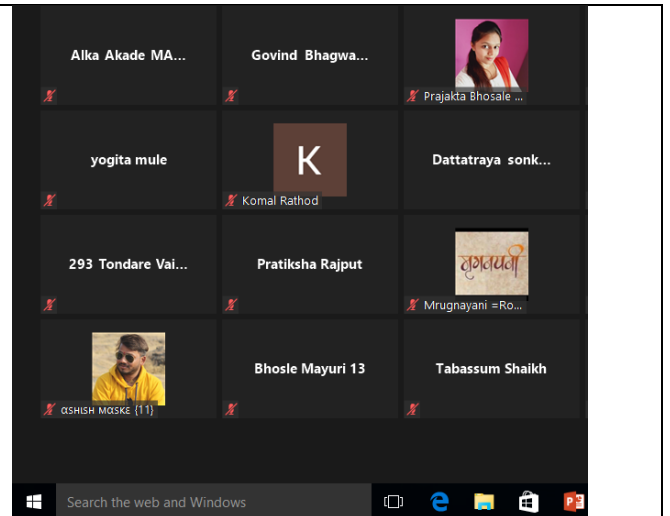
Alka Akade MA...

Govind Bhagwa...

Prajakta Bhosale ...

yogita mule

K

Komal Rathod

Dattatraya sonk...

293 Tondare Vai...

Pratiksha Rajput

मृगनयनी

Mrugnayani =Ro...

αshish mαske {11}

Bhosle Mayuri 13

Tabassum Shaikh

Search the web and Windows